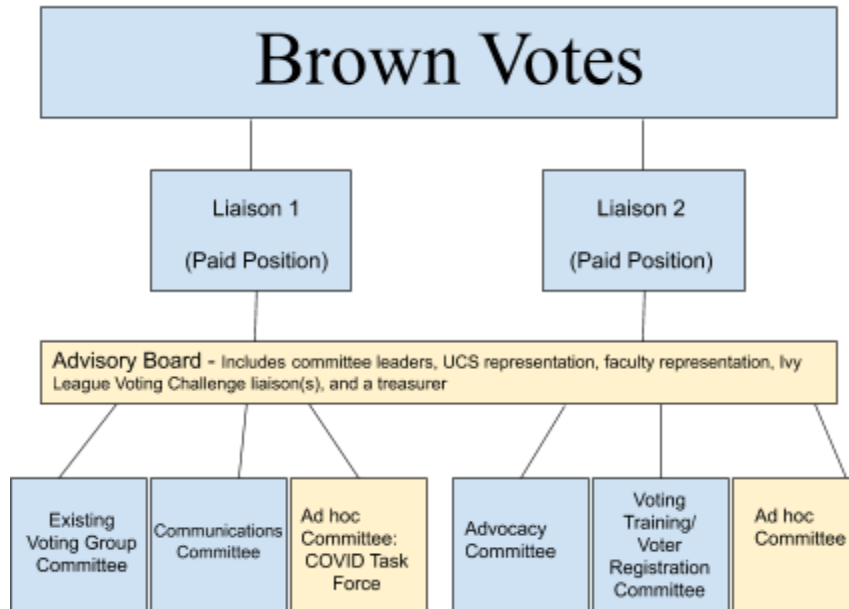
Brown Votes

Liaison 1

(Paid Position)

Liaison 2

(Paid Position)

Advisory Board - Includes committee leaders, UCS representation, faculty representation, Ivy League Voting Challenge liaison(s), and a treasurer

Existing Voting Group Committee

Communications Committee

Ad hoc Committee: COVID Task Force

Advocacy Committee

Voting Training/ Voter Registration Committee

Ad hoc Committee